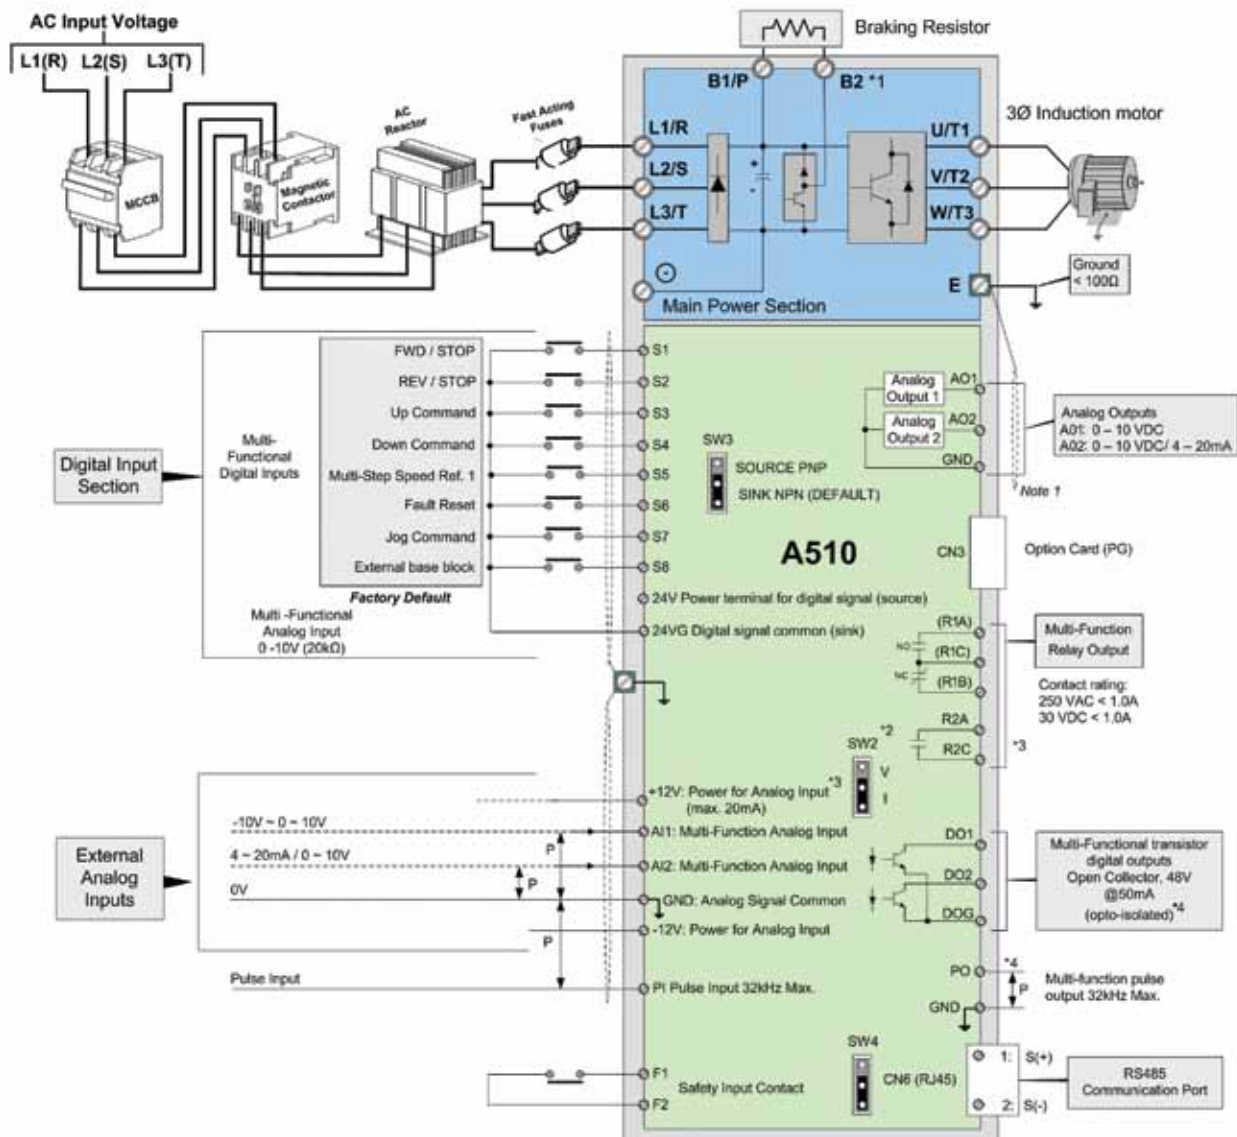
AC Input Voltage

L1(R) L2(S) L3(T)

MCCB

Magnetic Contactor

AC Reactor

Fast Acting Fuses

Braking Resistor

B1/P B2 *1

L1/R

L2/S

L3/T

U/T1

V/T2

W/T3

3Ø Induction motor

Main Power Section

E

Ground < 100Ω

Digital Input Section

Multi-Functional Digital Inputs

FWD / STOP

REV / STOP

Up Command

Down Command

Multi-Step Speed Ref. 1

Fault Reset

Jog Command

External base block

Factory Default

S1

S2

S3

S4

S5

S6

S7

S8

SW3

SOURCE PNP

SINK NPN (DEFAULT)

A510

Analog Output 1

Analog Output 2

AO1

AO2

GND

Analog Outputs
A01: 0 – 10 VDC
A02: 0 – 10 VDC/ 4 – 20mA

Note 1

CN3

Option Card (PG)

24V Power terminal for digital signal (source)

24VG Digital signal common (sink)

Multi -Functional Analog Input 0 -10V (20kΩ)

(R1A)

NO

(R1C)

NC

(R1B)

Multi-Function Relay Output

Contact rating:
250 VAC < 1.0A
30 VDC < 1.0A

R2A

*2

R2C

*3

SW2

V

I

+12V: Power for Analog Input *3 (max. 20mA)

External Analog Inputs

-10V ~ 0 ~ 10V

AI1: Multi-Function Analog Input

4 ~ 20mA / 0 ~ 10V

AI2: Multi-Function Analog Input

0V

GND: Analog Signal Common

-12V: Power for Analog Input

P

P

P

DO1

DO2

DOG

Multi-Functional transistor digital outputs Open Collector, 48V @50mA (opto-isolated)*4

Pulse Input

PI Pulse Input 32kHz Max.

PO

*4

P

GND

Multi-function pulse output 32kHz Max.

SW4

F1

F2

Safety Input Contact

CN6 (RJ45)

1: S(+)

2: S(-)

RS485 Communication Port